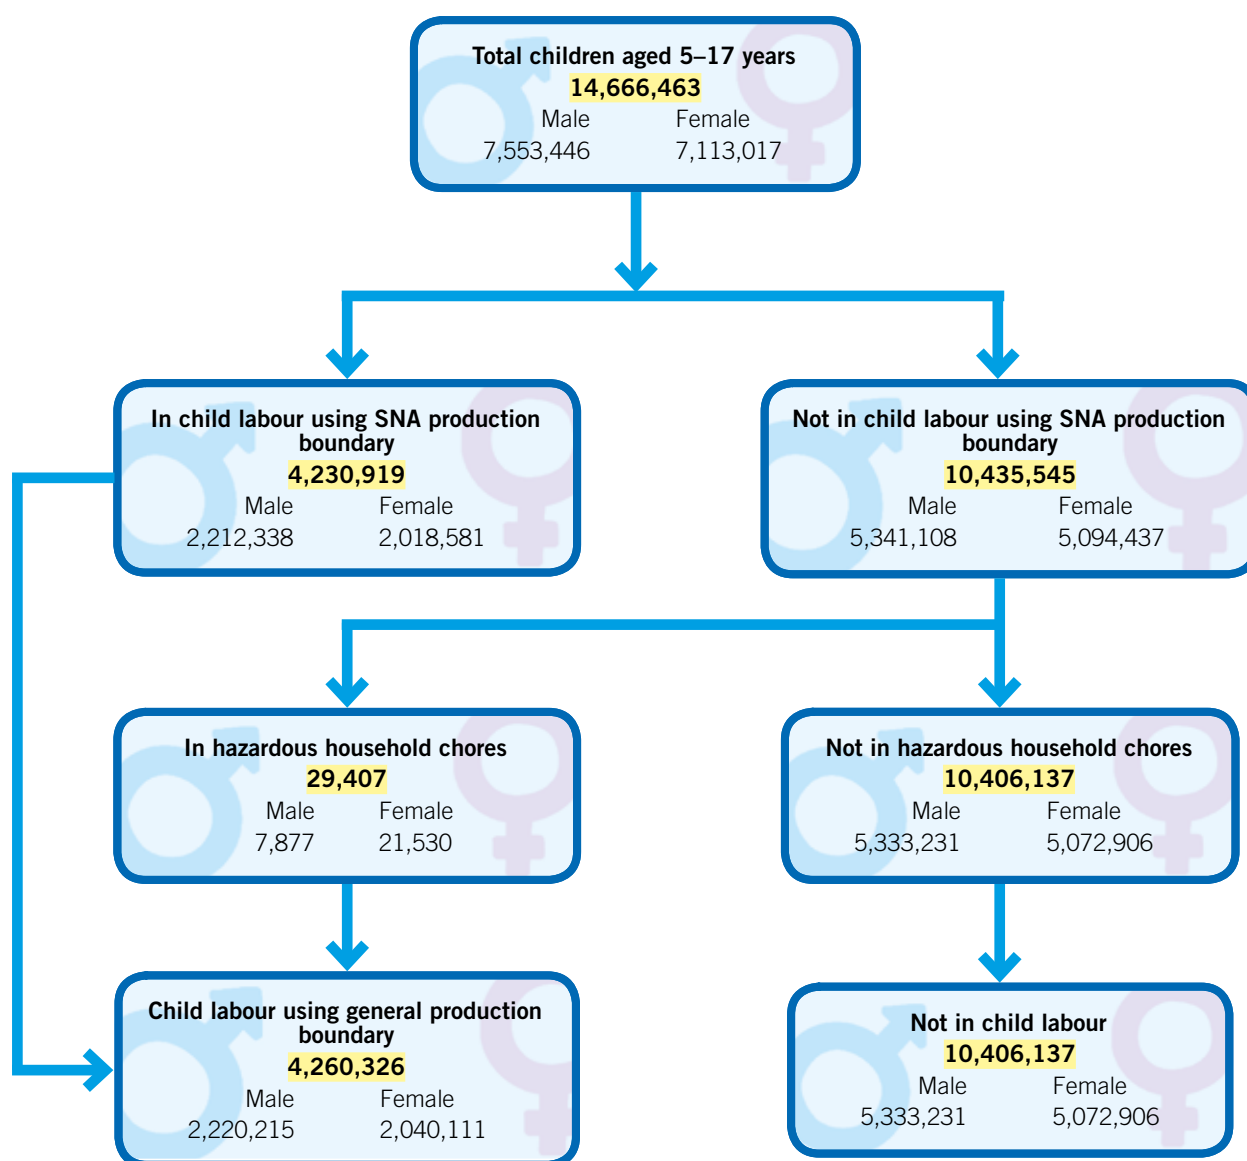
Total children aged 5–17 years
14,666,463
Male 7,553,446
Female 7,113,017

In child labour using SNA production boundary
4,230,919
Male 2,212,338
Female 2,018,581

Not in child labour using SNA production boundary
10,435,545
Male 5,341,108
Female 5,094,437

In hazardous household chores
29,407
Male 7,877
Female 21,530

Not in hazardous household chores
10,406,137
Male 5,333,231
Female 5,072,906

Child labour using general production boundary
4,260,326
Male 2,220,215
Female 2,040,111

Not in child labour
10,406,137
Male 5,333,231
Female 5,072,906